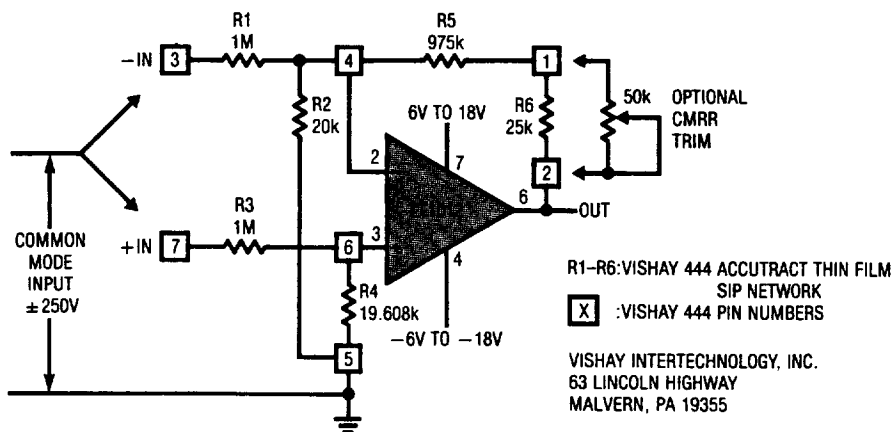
R1 1M

R5 975k

–IN 3

4

1

R2 20k

6V TO 18V

R6 25k

50k

OPTIONAL CMRR TRIM

2

7

2

6

OUT

R3 1M

COMMON MODE INPUT ±250V

+IN 7

6

3

4

R4 19.608k

–6V TO –18V

5

R1–R6:VISHAY 444 ACCUTRACT THIN FILM SIP NETWORK

X :VISHAY 444 PIN NUMBERS

VISHAY INTERTECHNOLOGY, INC.
63 LINCOLN HIGHWAY
MALVERN, PA 19355